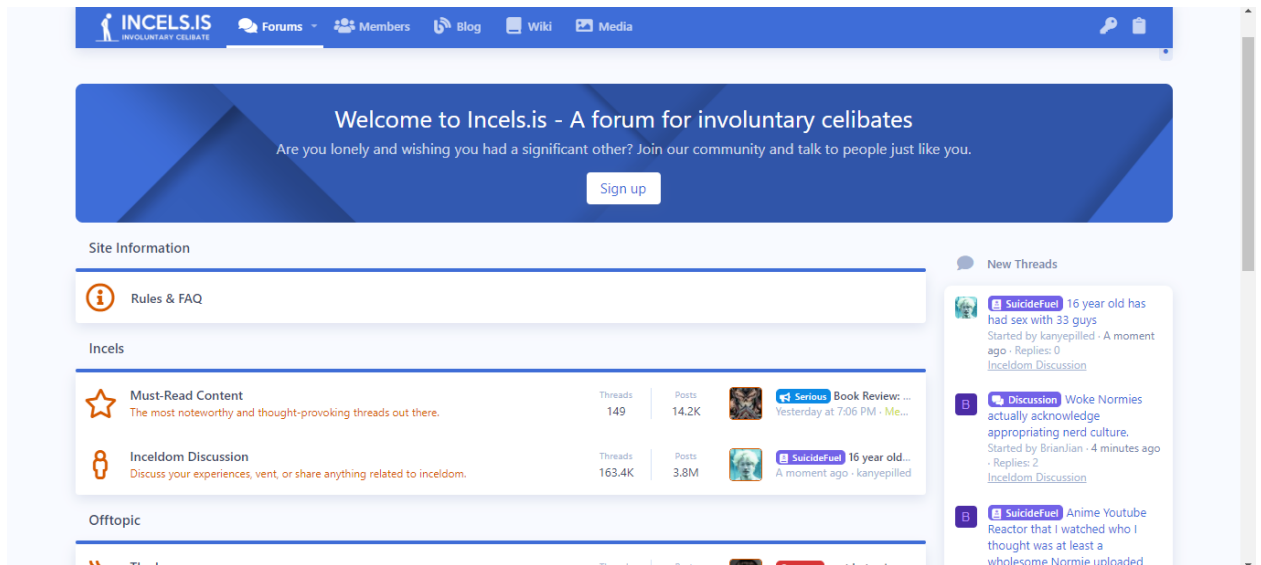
INCELS.IS
INVOLUNTARY CELIBATE

Forums Members Blog Wiki Media

Welcome to Incels.is - A forum for involuntary celibates

Are you lonely and wishing you had a significant other? Join our community and talk to people just like you.

Sign up

Site Information

Rules & FAQ

Incels

Must-Read Content
The most noteworthy and thought-provoking threads out there.
Threads 149
Posts 14.2K
Serious Book Review: ...
Yesterday at 7:06 PM · Me...

Inceldom Discussion
Discuss your experiences, vent, or share anything related to inceldom.
Threads 163.4K
Posts 3.8M
SuicideFuel 16 year old...
A moment ago · kanyepilled

Offtopic

New Threads

SuicideFuel 16 year old has had sex with 33 guys
Started by kanyepilled · A moment ago · Replies: 0
Inceldom Discussion

Discussion Woke Normies actually acknowledge appropriating nerd culture.
Started by BrianJian · 4 minutes ago · Replies: 2
Inceldom Discussion

SuicideFuel Anime Youtube Reactor that I watched who I thought was at least a wholesome Normie uploaded